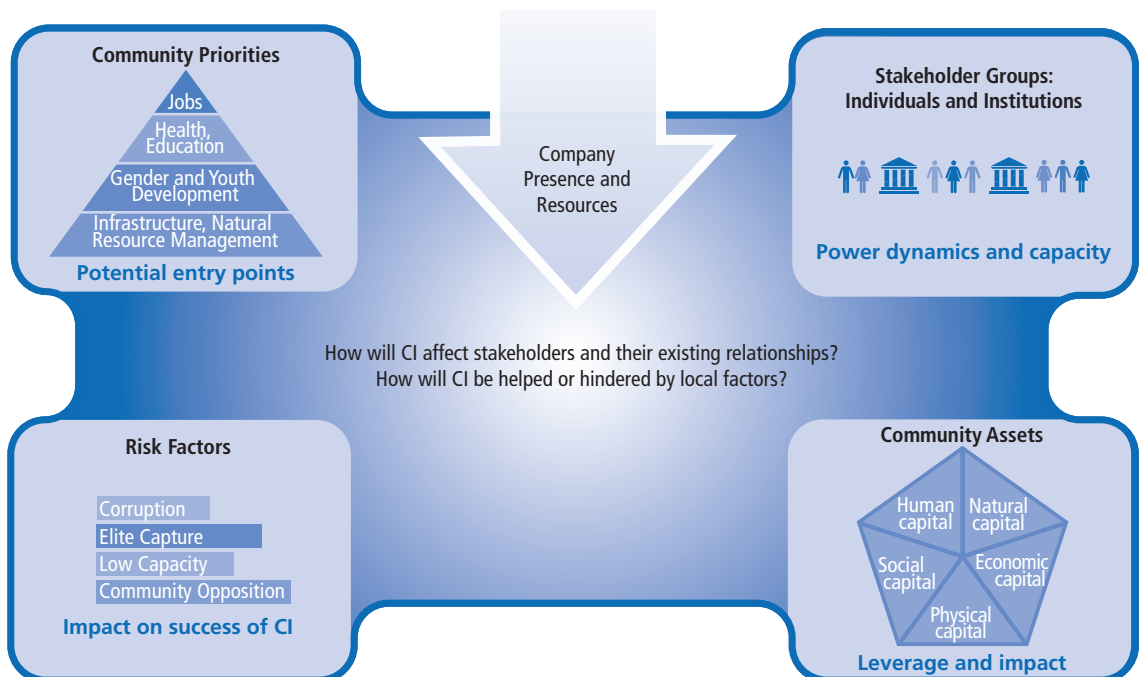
Community Priorities

Jobs

Health, Education

Gender and Youth Development

Infrastructure, Natural Resource Management

Potential entry points

Company Presence and Resources

Stakeholder Groups: Individuals and Institutions

Power dynamics and capacity

How will CI affect stakeholders and their existing relationships?
How will CI be helped or hindered by local factors?

Risk Factors

Corruption

Elite Capture

Low Capacity

Community Opposition

Impact on success of CI

Community Assets

Human capital

Natural capital

Social capital

Economic capital

Physical capital

Leverage and impact